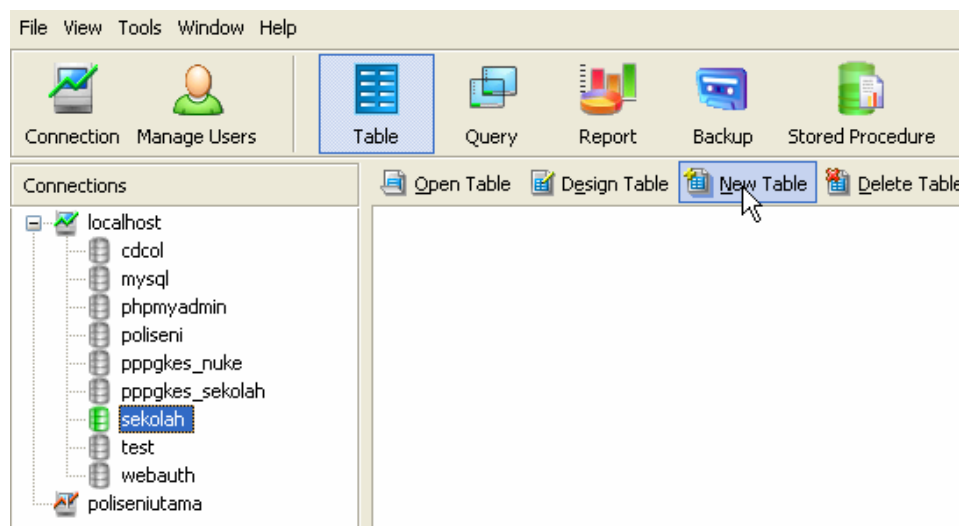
File View Tools Window Help

Connection Manage Users Table Query Report Backup Stored Procedure

Connections

Open Table Design Table New Table Delete Table

localhost
cdcol
mysql
phpmyadmin
poliseni
pppgkes_nuke
pppgkes_sekolah
sekolah
test
webauth
poliseniutama